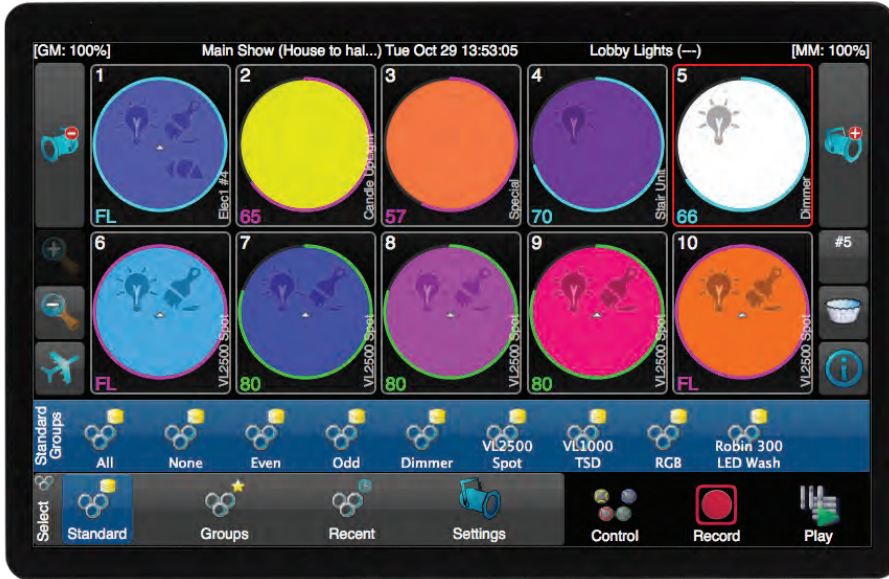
[GM: 100%] Main Show (House to hal...) Tue Oct 29 13:53:05 Lobby Lights (---) [MM: 100%]

1
FL
Elect #4

2
65
Candle Upright

3
57
Special

4
70
Stair Unit

5
66
Dimmer

6
FL
VL2500 Spot

7
80
VL2500 Spot

8
80
VL2500 Spot

9
80
VL2500 Spot

10
FL
VL2500 Spot

#5

Standard Groups
All
None
Even
Odd
Dimmer
VL2500 Spot
VL1000 TSD
RGB
Robin 300 LED Wash

Select
Standard
Groups
Recent
Settings
Control
Record
Play